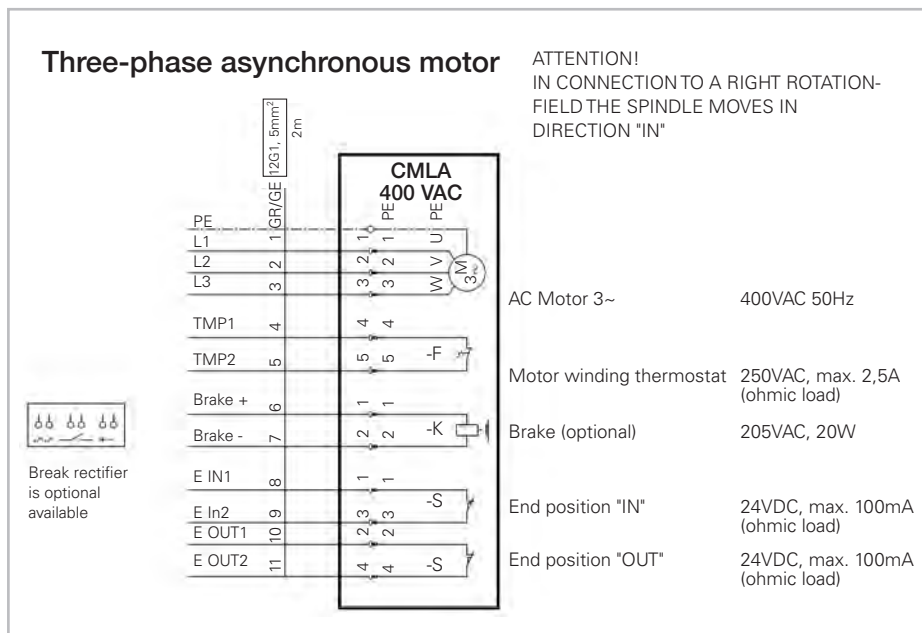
Three-phase asynchronous motor

ATTENTION!
IN CONNECTION TO A RIGHT ROTATION-FIELD THE SPINDLE MOVES IN DIRECTION "IN"

12G1, 5mm$^2$
2m

CMLA
400 VAC

GR/GE PE PE

PE 1 1 1 U
L1 2 2 2 V
L2 3 3 3 W
L3

M 3~

AC Motor 3~ 400VAC 50Hz

TMP1 4 4 4
TMP2 5 5 5 -F

Motor winding thermostat 250VAC, max. 2,5A (ohmic load)

Brake + 6 1 1
Brake - 7 2 2 -K

Brake (optional) 205VAC, 20W

Break rectifier is optional available

E IN1 8 1 1
E In2 9 3 3 -S
E OUT1 10 2 2
E OUT2 11 4 4 -S

End position "IN" 24VDC, max. 100mA (ohmic load)

End position "OUT" 24VDC, max. 100mA (ohmic load)